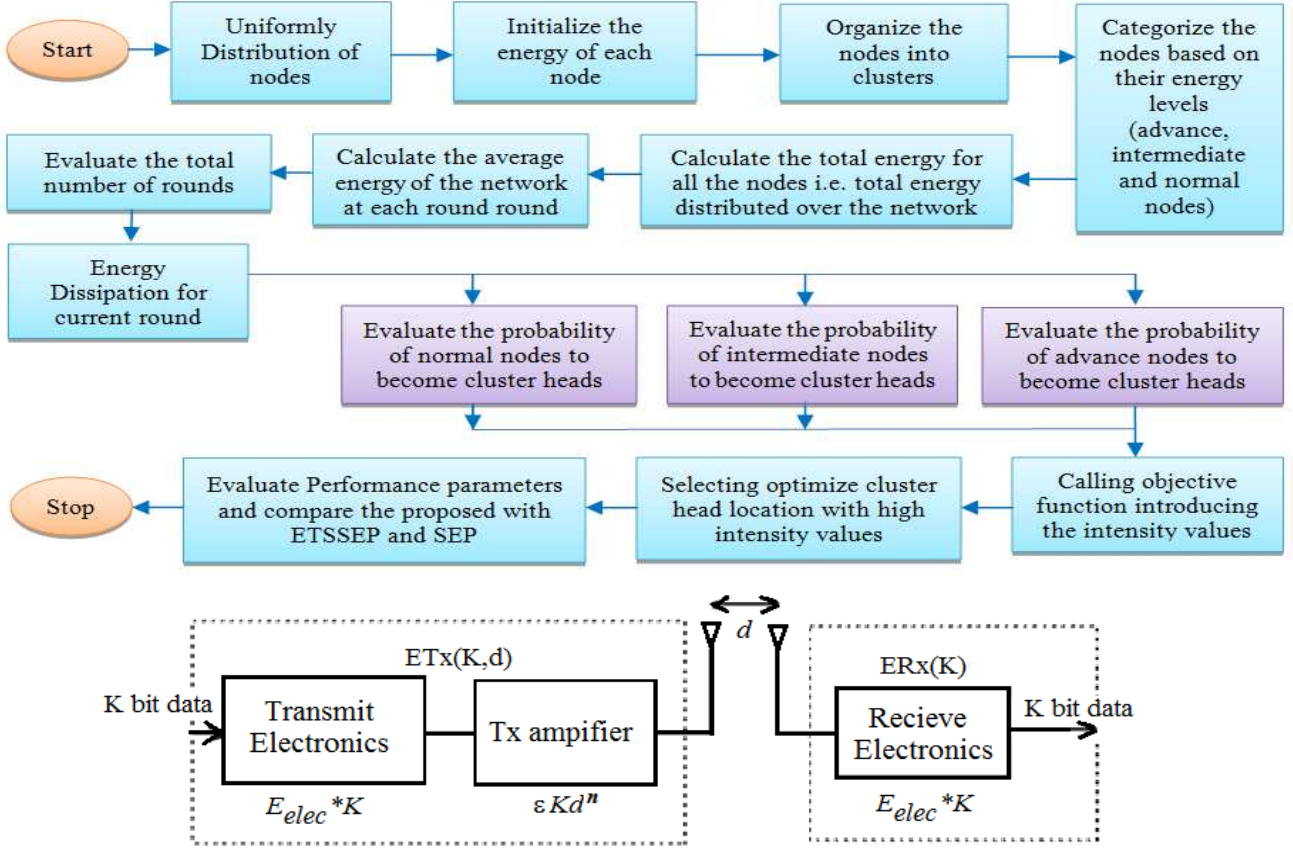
Start

Uniformly Distribution of nodes

Initialize the energy of each node

Organize the nodes into clusters

Categorize the nodes based on their energy levels (advance, intermediate and normal nodes)

Calculate the total energy for all the nodes i.e. total energy distributed over the network

Calculate the average energy of the network at each round round

Evaluate the total number of rounds

Energy Dissipation for current round

Evaluate the probability of normal nodes to become cluster heads

Evaluate the probability of intermediate nodes to become cluster heads

Evaluate the probability of advance nodes to become cluster heads

Calling objective function introducing the intensity values

Selecting optimize cluster head location with high intensity values

Evaluate Performance parameters and compare the proposed with ETSSEP and SEP

Stop

d

ETx(K,d)

K bit data

Transmit Electronics

Tx ampifier

$E_{elec}*K$

$\varepsilon K d^n$

ERx(K)

Recieve Electronics

K bit data

$E_{elec}*K$